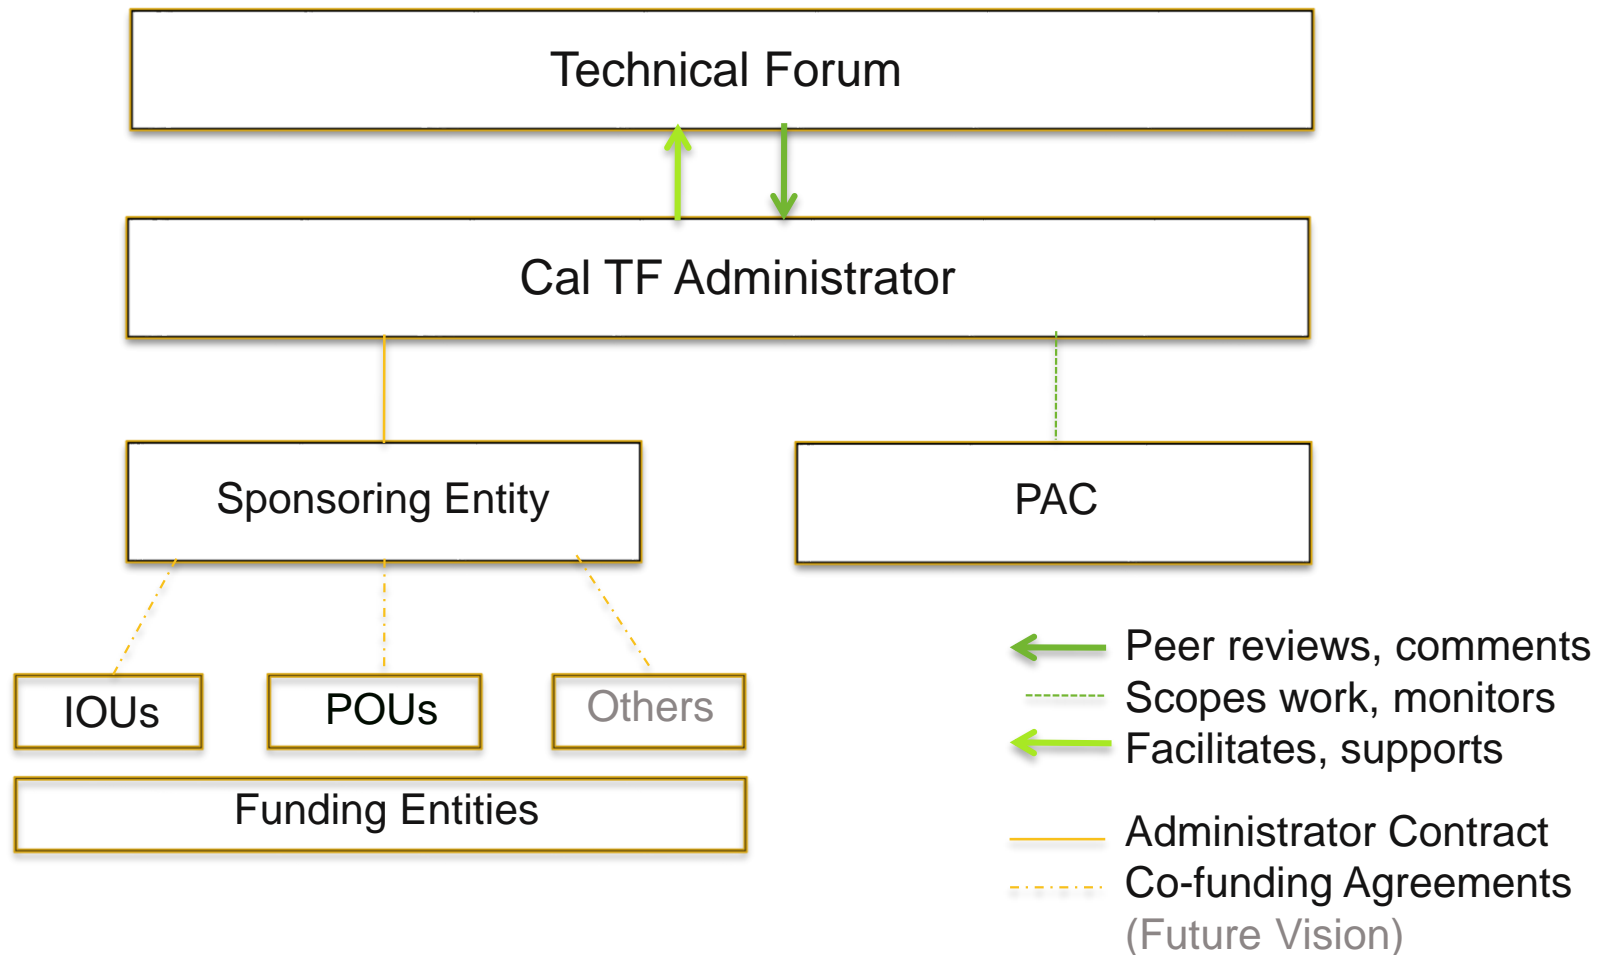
Technical Forum

Cal TF Administrator

Sponsoring Entity

PAC

IOUs

POUs

Others

Funding Entities

Peer reviews, comments
Scopes work, monitors
Facilitates, supports

Administrator Contract
Co-funding Agreements
(Future Vision)